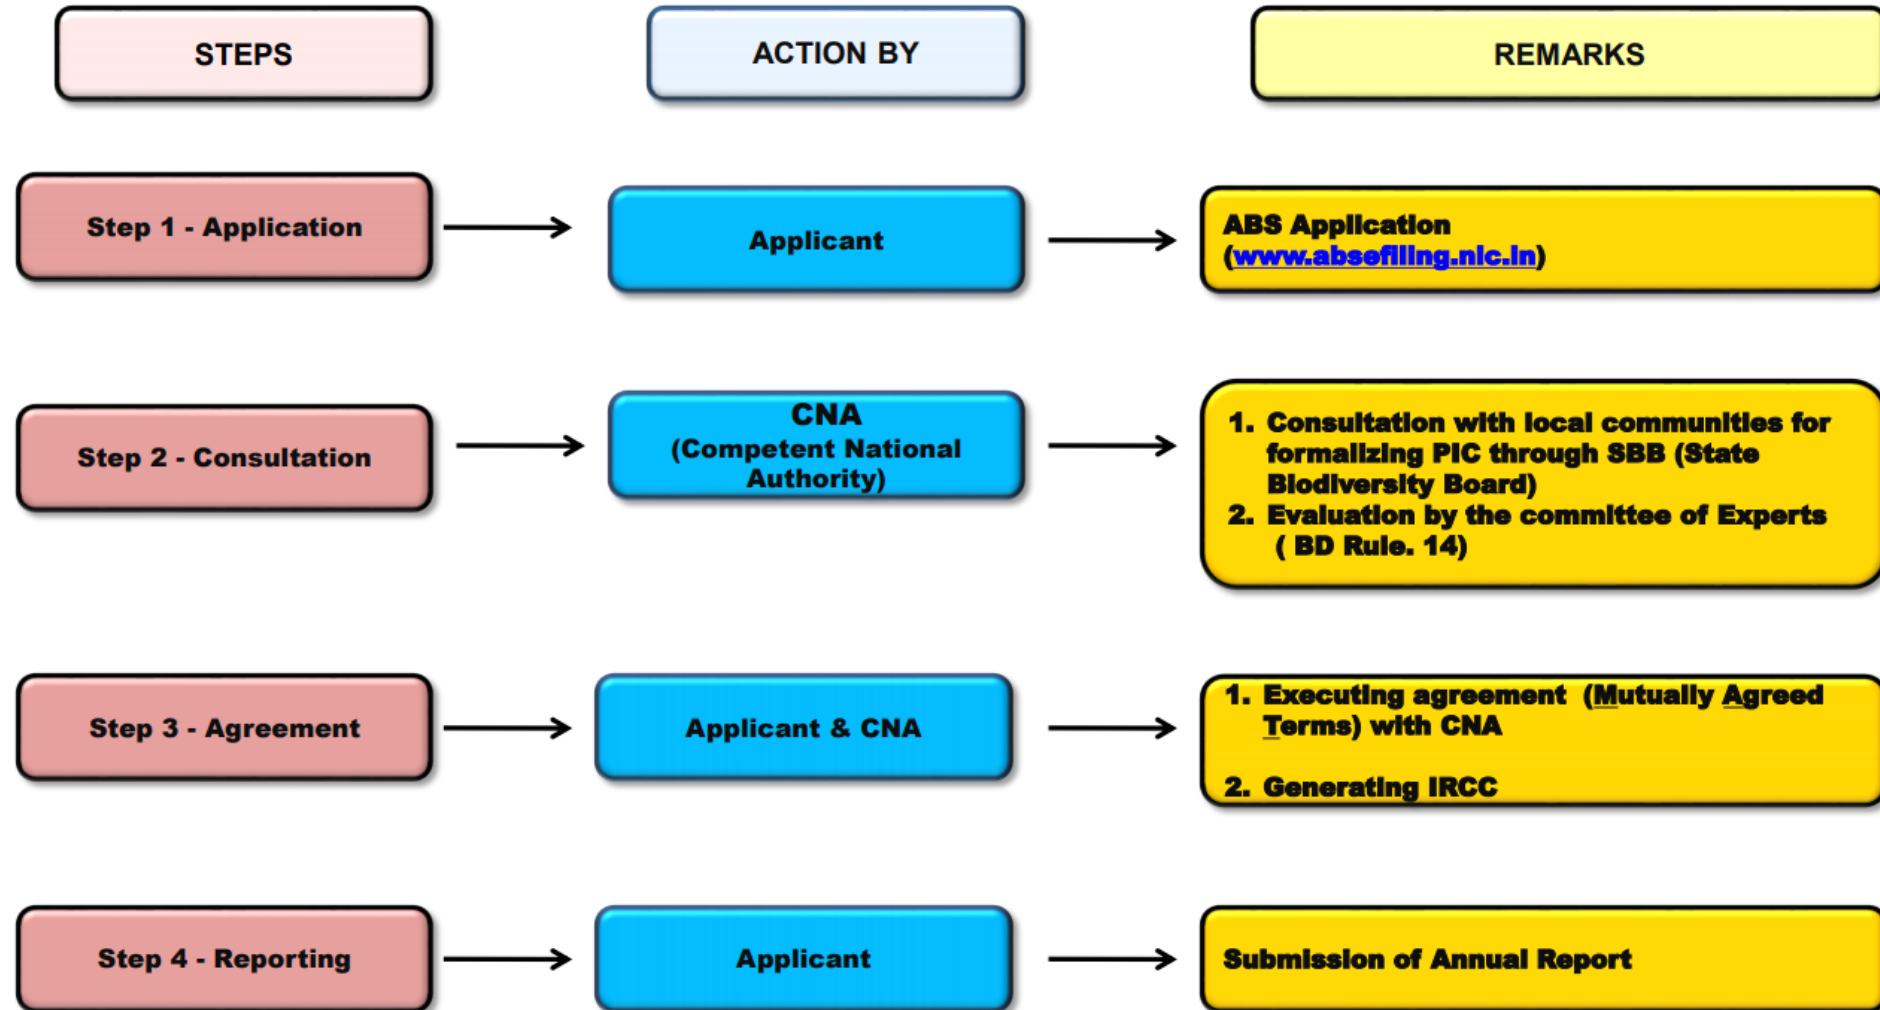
STEPS

ACTION BY

REMARKS

Step 1 - Application

Applicant

ABS Application (www.absefiling.nic.in)

Step 2 - Consultation

CNA (Competent National Authority)

1. Consultation with local communities for formalizing PIC through SBB (State Biodiversity Board)
2. Evaluation by the committee of Experts ( BD Rule. 14)

Step 3 - Agreement

Applicant & CNA

1. Executing agreement (Mutually Agreed Terms) with CNA

2. Generating IRCC

Step 4 - Reporting

Applicant

Submission of Annual Report